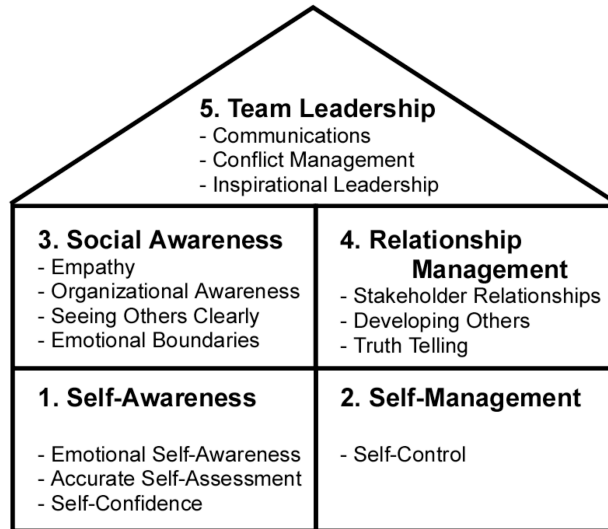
5. Team Leadership
- Communications
- Conflict Management
- Inspirational Leadership

3. Social Awareness
- Empathy
- Organizational Awareness
- Seeing Others Clearly
- Emotional Boundaries

4. Relationship Management
- Stakeholder Relationships
- Developing Others
- Truth Telling

1. Self-Awareness
- Emotional Self-Awareness
- Accurate Self-Assessment
- Self-Confidence

2. Self-Management
- Self-Control